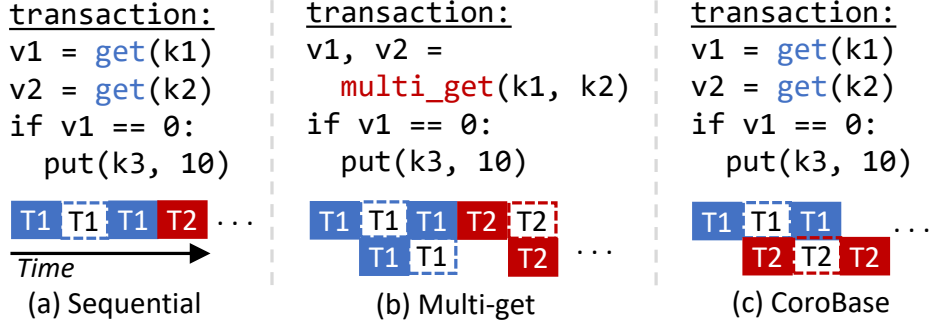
transaction:
v1 = get(k1)
v2 = get(k2)
if v1 == 0:
put(k3, 10)

T1 T1 T1 T2 ...

Time

(a) Sequential

transaction:
v1, v2 =
multi_get(k1, k2)
if v1 == 0:
put(k3, 10)

T1 T1 T1 T2 T2
T1 T1 T2 ...

(b) Multi-get

transaction:
v1 = get(k1)
v2 = get(k2)
if v1 == 0:
put(k3, 10)

T1 T1 T1 ...
T2 T2 T2

(c) CoroBase